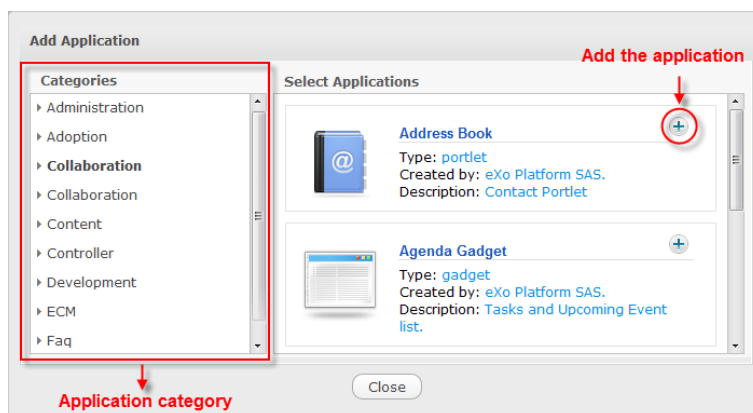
Add Application

Add the application

Categories

Administration

Adoption

Collaboration

Collaboration

Content

Controller

Development

ECM

Faq

Select Applications

Address Book

Type: portlet

Created by: eXo Platform SAS.

Description: Contact Portlet

Agenda Gadget

Type: gadget

Created by: eXo Platform SAS.

Description: Tasks and Upcoming Event list.

Close

Application category